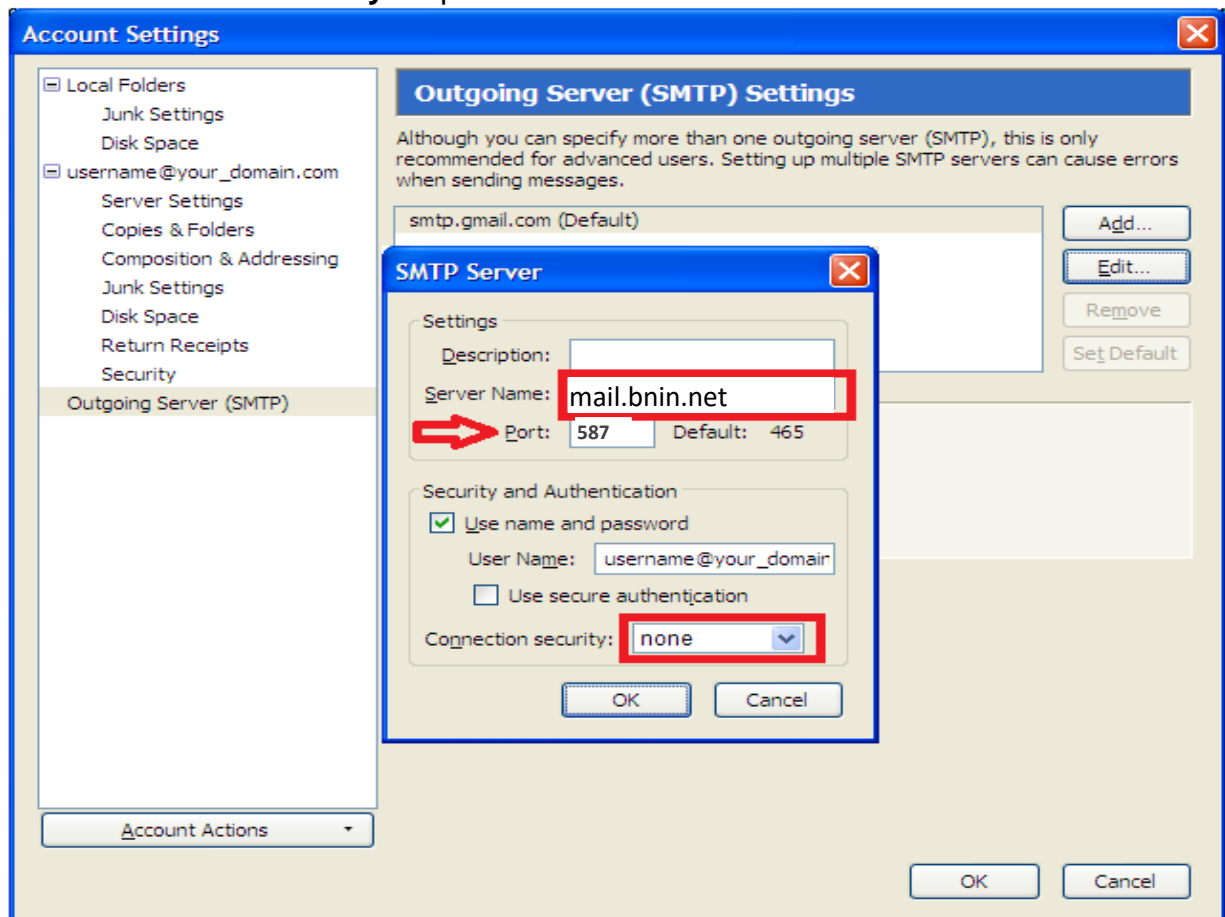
Account Settings

Local Folders
Junk Settings
Disk Space
username@your_domain.com
Server Settings
Copies & Folders
Composition & Addressing
Junk Settings
Disk Space
Return Receipts
Security
Outgoing Server (SMTP)

Account Actions

Outgoing Server (SMTP) Settings

Although you can specify more than one outgoing server (SMTP), this is only recommended for advanced users. Setting up multiple SMTP servers can cause errors when sending messages.

smtp.gmail.com (Default)

Add...
Edit...
Remove
Set Default

SMTP Server

Settings
Description:
Server Name: mail.bnin.net
Port: 587 Default: 465

Security and Authentication
Use name and password
User Name: username@your_domair
Use secure authentication
Connection security: none

OK
Cancel

OK
Cancel